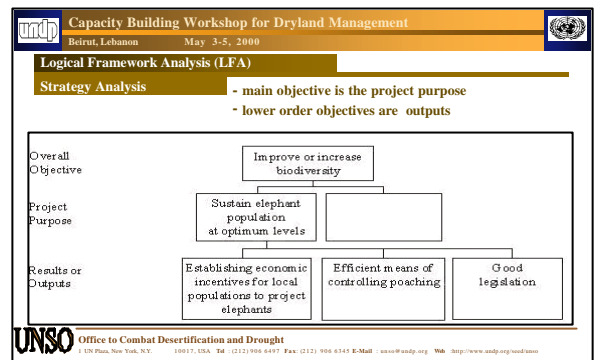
undp

Capacity Building Workshop for Dryland Management

Beirut, Lebanon May 3-5, 2000

Logical Framework Analysis (LFA)

Strategy Analysis

- main objective is the project purpose
- lower order objectives are outputs

Overall Objective

Improve or increase biodiversity

Project Purpose

Sustain elephant population at optimum levels

Results or Outputs

Establishing economic incentives for local populations to project elephants

Efficient means of controlling poaching

Good legislation

UNSO Office to Combat Desertification and Drought

1 UN Plaza, New York, N.Y. 10017, USA Tel : (212) 906 6497 Fax: (212) 906 6345 E-Mail : unso@undp.org Web :http://www.undp.org/seed/unso